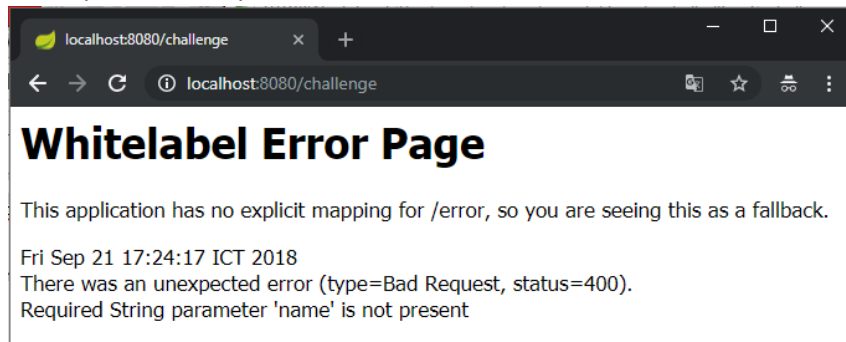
localhost:8080/challenge

localhost:8080/challenge

Whitelabel Error Page

This application has no explicit mapping for /error, so you are seeing this as a fallback.

Fri Sep 21 17:24:17 ICT 2018
There was an unexpected error (type=Bad Request, status=400).
Required String parameter 'name' is not present